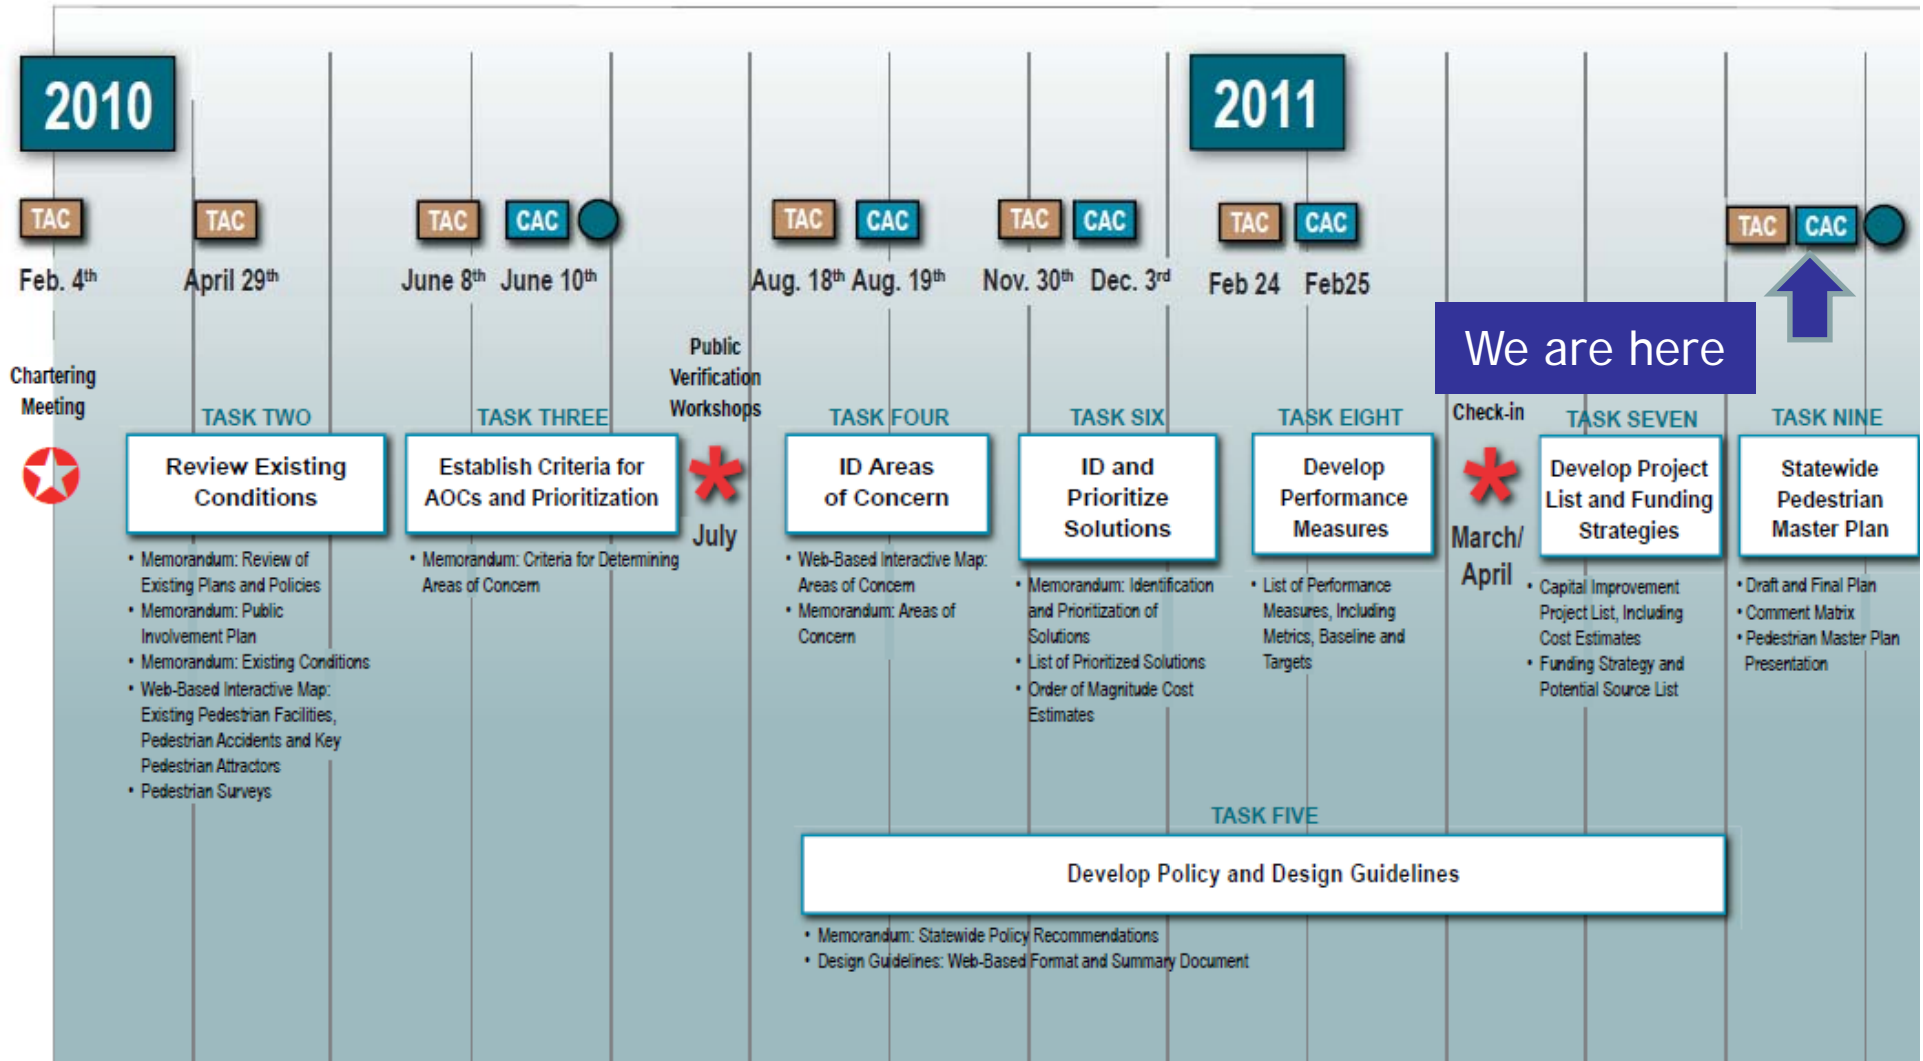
2010

TAC
Feb. 4$^{th}$

Chartering Meeting

TAC
April 29$^{th}$

TASK TWO
Review Existing Conditions
• Memorandum: Review of Existing Plans and Policies
• Memorandum: Public Involvement Plan
• Memorandum: Existing Conditions
• Web-Based Interactive Map: Existing Pedestrian Facilities, Pedestrian Accidents and Key Pedestrian Attractors
• Pedestrian Surveys

TAC CAC
June 8$^{th}$ June 10$^{th}$

TASK THREE
Establish Criteria for AOCs and Prioritization
• Memorandum: Criteria for Determining Areas of Concern

Public Verification Workshops
July

TAC CAC
Aug. 18$^{th}$ Aug. 19$^{th}$

TASK FOUR
ID Areas of Concern
• Web-Based Interactive Map: Areas of Concern
• Memorandum: Areas of Concern

TAC CAC
Nov. 30$^{th}$ Dec. 3$^{rd}$

TASK SIX
ID and Prioritize Solutions
• Memorandum: Identification and Prioritization of Solutions
• List of Prioritized Solutions
• Order of Magnitude Cost Estimates

2011

TAC CAC
Feb 24 Feb25

TASK EIGHT
Develop Performance Measures
• List of Performance Measures, Including Metrics, Baseline and Targets

We are here

Check-in
March/ April

TASK SEVEN
Develop Project List and Funding Strategies
• Capital Improvement Project List, Including Cost Estimates
• Funding Strategy and Potential Source List

TAC CAC

TASK NINE
Statewide Pedestrian Master Plan
• Draft and Final Plan
• Comment Matrix
• Pedestrian Master Plan Presentation

TASK FIVE
Develop Policy and Design Guidelines
• Memorandum: Statewide Policy Recommendations
• Design Guidelines: Web-Based Format and Summary Document